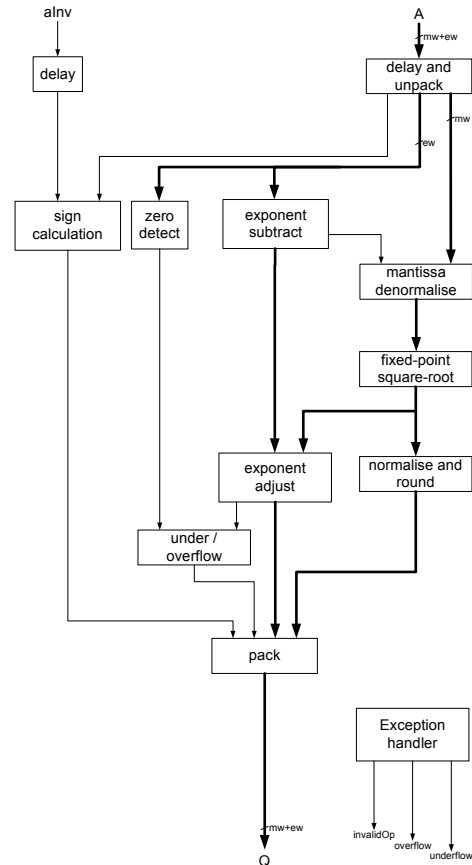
aInv

A

mw+ew

delay

delay and unpack

mw

ew

sign calculation

zero detect

exponent subtract

mantissa denormalise

fixed-point square-root

exponent adjust

normalise and round

under / overflow

pack

Exception handler

mw+ew

invalidOp

overflow

underflow

Q